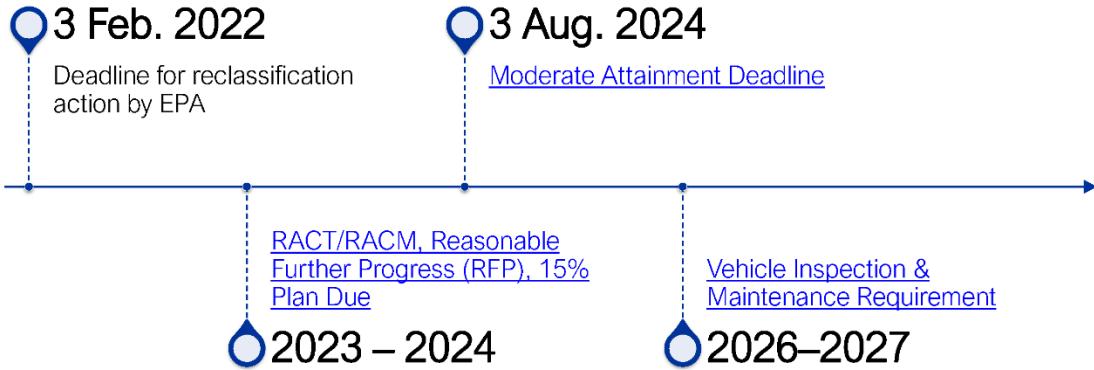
3 Feb. 2022

Deadline for reclassification action by EPA

3 Aug. 2024

Moderate Attainment Deadline

RACT/RACM, Reasonable Further Progress (RFP), 15% Plan Due

2023 – 2024

Vehicle Inspection & Maintenance Requirement

2026–2027